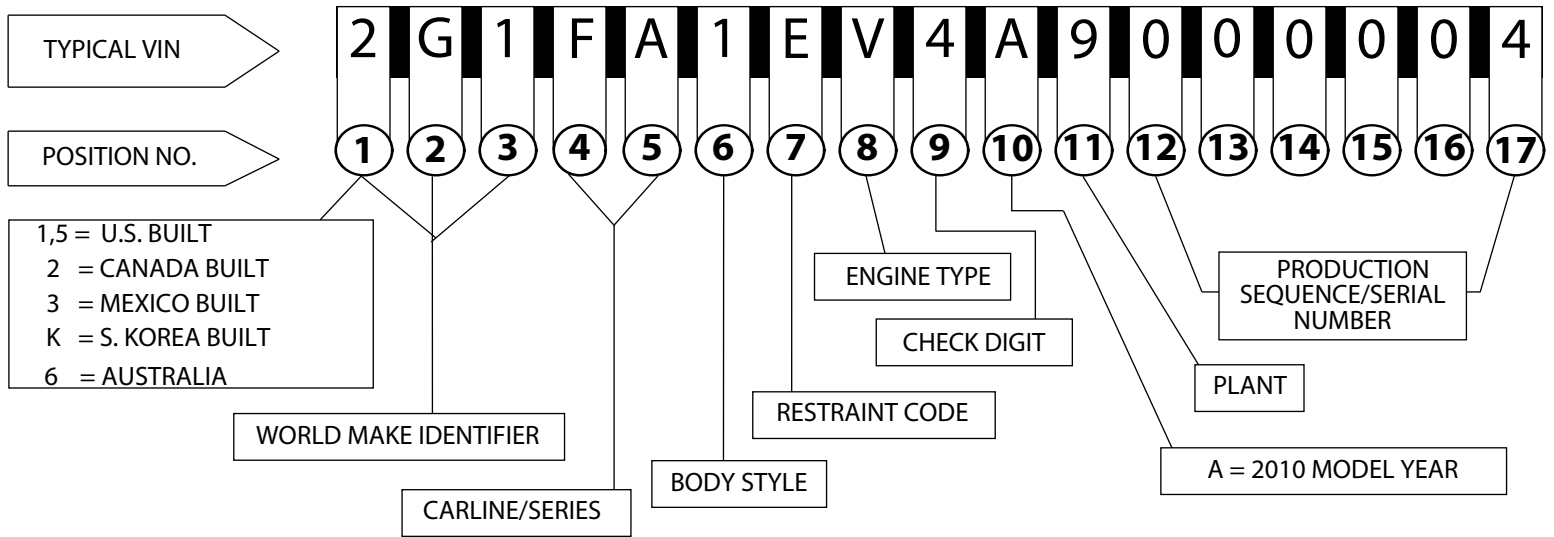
TYPICAL VIN

2 G 1 F A 1 E V 4 A 9 0 0 0 0 0 4

POSITION NO.

1 2 3 4 5 6 7 8 9 10 11 12 13 14 15 16 17

1,5 = U.S. BUILT
2 = CANADA BUILT
3 = MEXICO BUILT
K = S. KOREA BUILT
6 = AUSTRALIA

WORLD MAKE IDENTIFIER

CARLINE/SERIES

BODY STYLE

RESTRAINT CODE

ENGINE TYPE

CHECK DIGIT

A = 2010 MODEL YEAR

PLANT

PRODUCTION SEQUENCE/SERIAL NUMBER